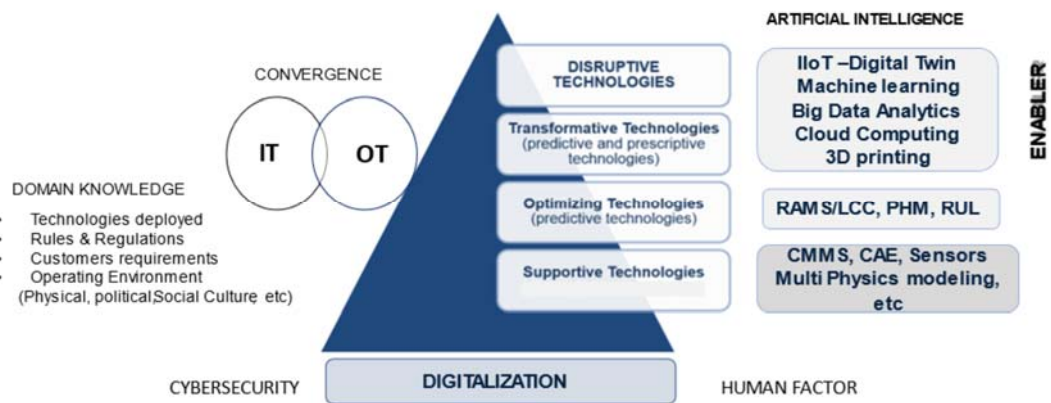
ARTIFICIAL INTELLIGENCE

CONVERGENCE

IT

OT

DOMAIN KNOWLEDGE

- Technologies deployed
- Rules & Regulations
- Customers requirements
- Operating Environment (Physical, political,Social Culture etc)

DISRUPTIVE TECHNOLOGIES

Transformative Technologies (predictive and prescriptive technologies)

Optimizing Technologies (predictive technologies)

Supportive Technologies

IIoT –Digital Twin
Machine learning
Big Data Analytics
Cloud Computing
3D printing

RAMS/LCC, PHM, RUL

CMMS, CAE, Sensors
Multi Physics modeling, etc

ENABLER

CYBERSECURITY

DIGITALIZATION

HUMAN FACTOR